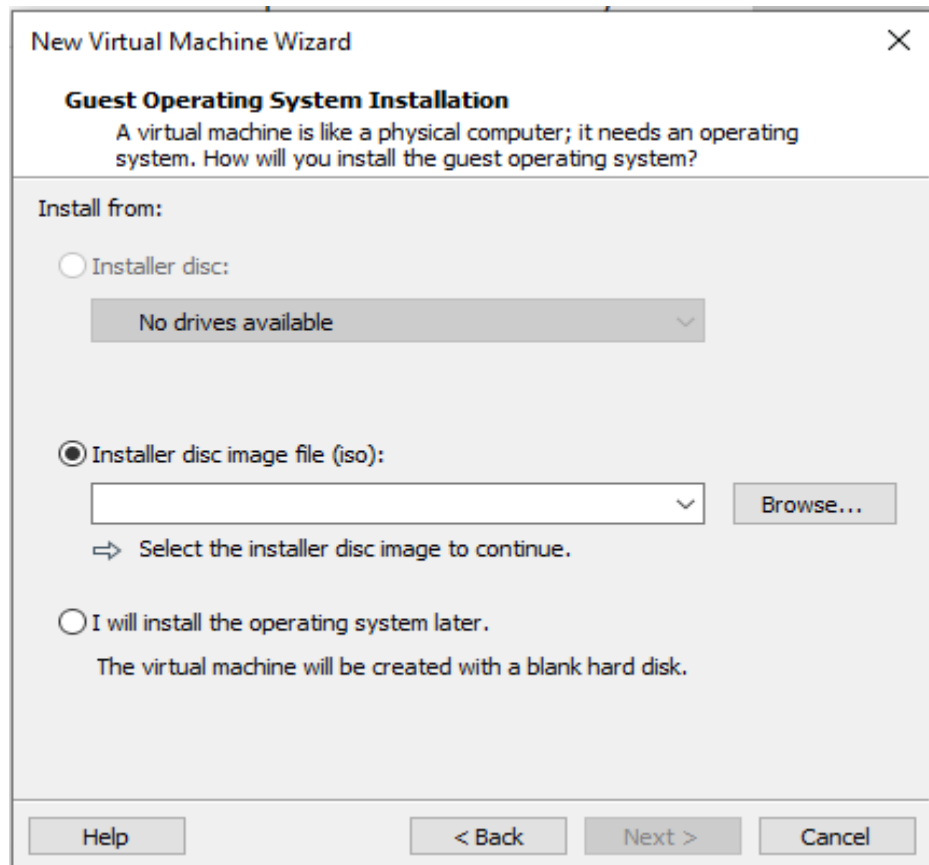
New Virtual Machine Wizard

×

**Guest Operating System Installation**

A virtual machine is like a physical computer; it needs an operating system. How will you install the guest operating system?

Install from:

Installer disc:

No drives available

Installer disc image file (iso):

Browse...

⇨ Select the installer disc image to continue.

I will install the operating system later.

The virtual machine will be created with a blank hard disk.

Help

< Back

Next >

Cancel